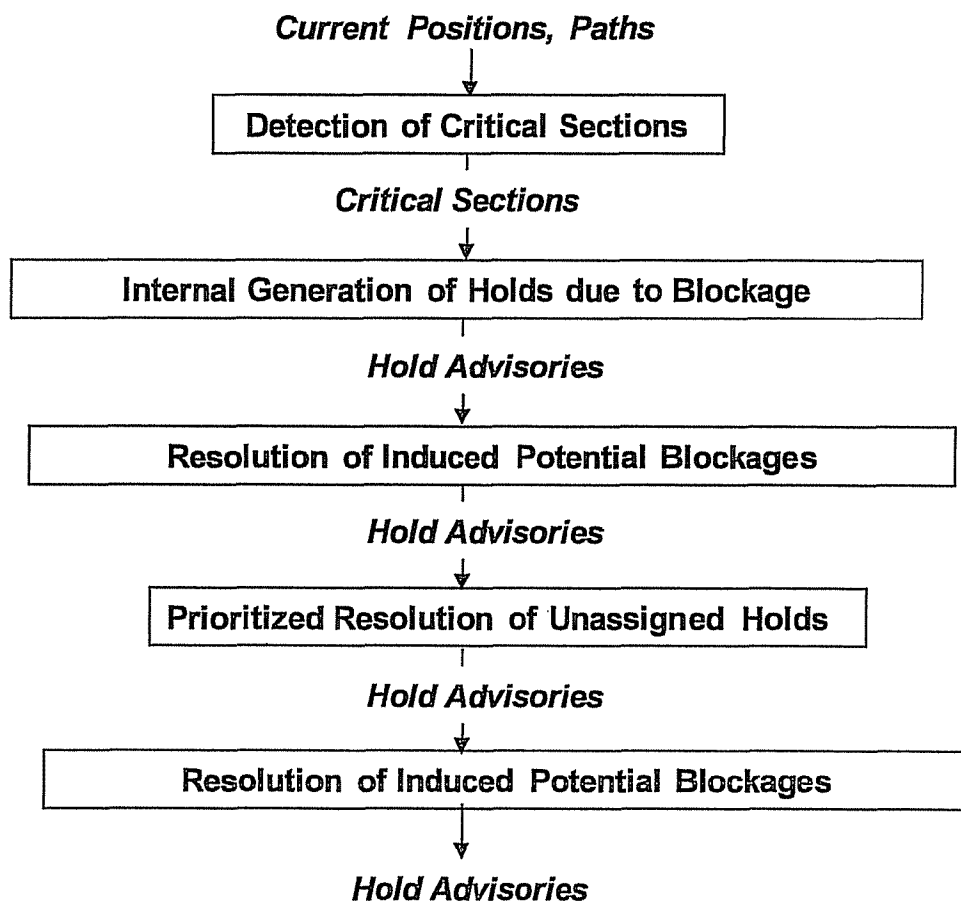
Current Positions, Paths

Detection of Critical Sections

Critical Sections

Internal Generation of Holds due to Blockage

Hold Advisories

Resolution of Induced Potential Blockages

Hold Advisories

Prioritized Resolution of Unassigned Holds

Hold Advisories

Resolution of Induced Potential Blockages

Hold Advisories